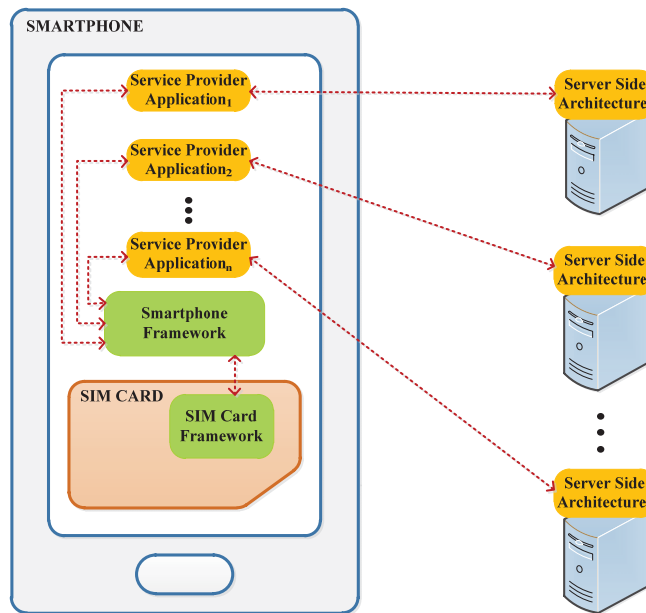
SMARTPHONE

Service Provider Application$_1$

Service Provider Application$_2$

Service Provider Application$_n$

Smartphone Framework

SIM CARD

SIM Card Framework

Server Side Architecture

Server Side Architecture

Server Side Architecture